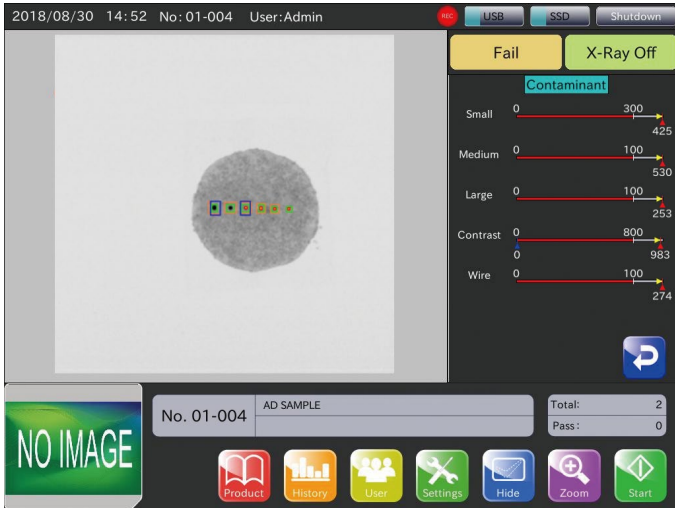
2018/08/30 14:52 No: 01-004 User: Admin

REC USB SSD Shutdown

Fail X-Ray Off

Contaminant

Small 0 300 425

Medium 0 100 530

Large 0 100 253

Contrast 0 800 0 983

Wire 0 100 274

NO IMAGE

No. 01-004

AD SAMPLE

Total: 2

Pass: 0

Product History User Settings Hide Zoom Start